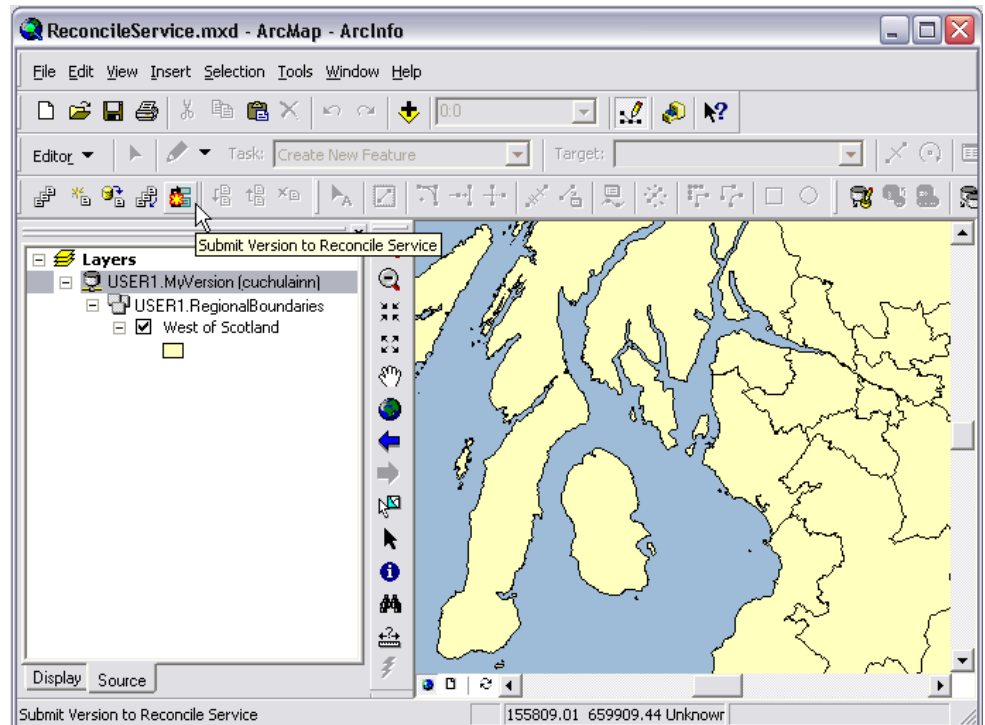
ReconcileService.mxd - ArcMap - ArcInfo

File Edit View Insert Selection Tools Window Help

1:0

Editor Task: Create New Feature Target:

Submit Version to Reconcile Service

Layers
USER1.MyVersion (cuchulainn)
USER1.RegionalBoundaries
West of Scotland

Display Source

Submit Version to Reconcile Service 155809.01 659909.44 Unknowr